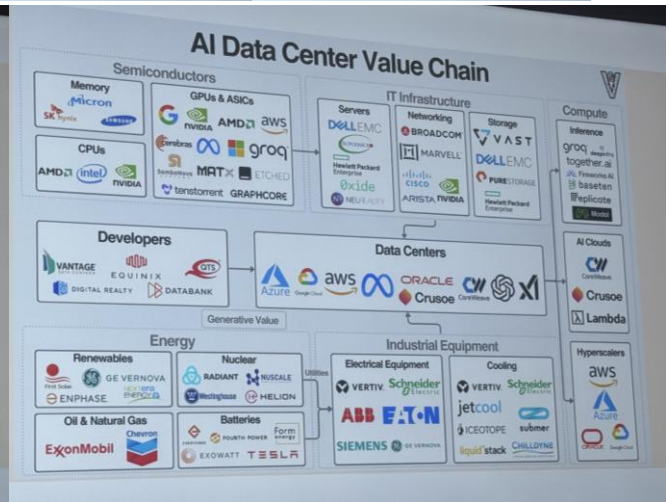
AI Data Center Value Chain

Semiconductors

Memory
Micron
SK hynix
SAMSUNG

CPUs
AMD
intel
NVIDIA

GPUs & ASICs
G
NVIDIA
AMD
aws
Cerebras
∞
groq
SambaNova
MATX
ETCHED
tenstorrent
GRAPHCORE

IT Infrastructure

Servers
DELL EMC
Supermicro
Hewlett Packard Enterprise
Oxide
NEUREALITY

Networking
BROADCOM
MARVELL
CISCO
ARISTA
NVIDIA

Storage
VAST
DELL EMC
PURESTORAGE
Hewlett Packard Enterprise

Compute

Inference
groq
together.ai
Fireworks AI
baseten
replicate
Modal

AI Clouds
CoreWeave
Crusoe
Lambda

Hyperscalers
aws
Azure
ORACLE
Google Cloud

Developers
VANTAGE
EQUINIX
QTS
DIGITAL REALTY
DATABANK

Data Centers
Azure
Google Cloud
aws
∞
ORACLE
Crusoe
CoreWeave
xAI

Generative Value

Energy

Renewables
First Solar
GE VERNOVA
NextEra Energy
ENPHASE

Nuclear
RADIANT
NUSCALE
Westinghouse
HELION

Oil & Natural Gas
ExxonMobil
Chevron

Batteries
FOURTH POWER
Form Energy
EXOWATT
TESLA

Utilities

Industrial Equipment

Electrical Equipment
VERTIV
Schneider Electric
ABB
EATON
SIEMENS
GE VERNOVA

Cooling
VERTIV
Schneider Electric
jetcool
submer
ICEOTOPE
liquidstack
CHILLDYNE